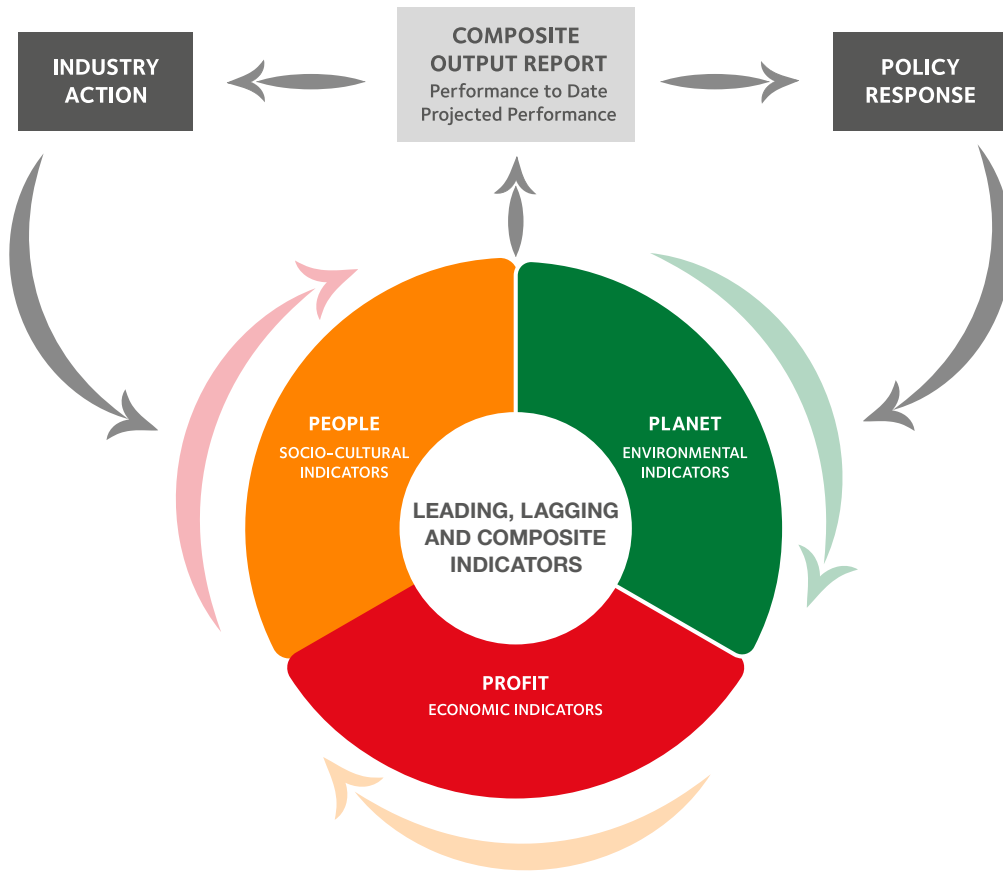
INDUSTRY ACTION

COMPOSITE OUTPUT REPORT
Performance to Date
Projected Performance

POLICY RESPONSE

PEOPLE
SOCIO-CULTURAL INDICATORS

PLANET
ENVIRONMENTAL INDICATORS

LEADING, LAGGING AND COMPOSITE INDICATORS

PROFIT
ECONOMIC INDICATORS